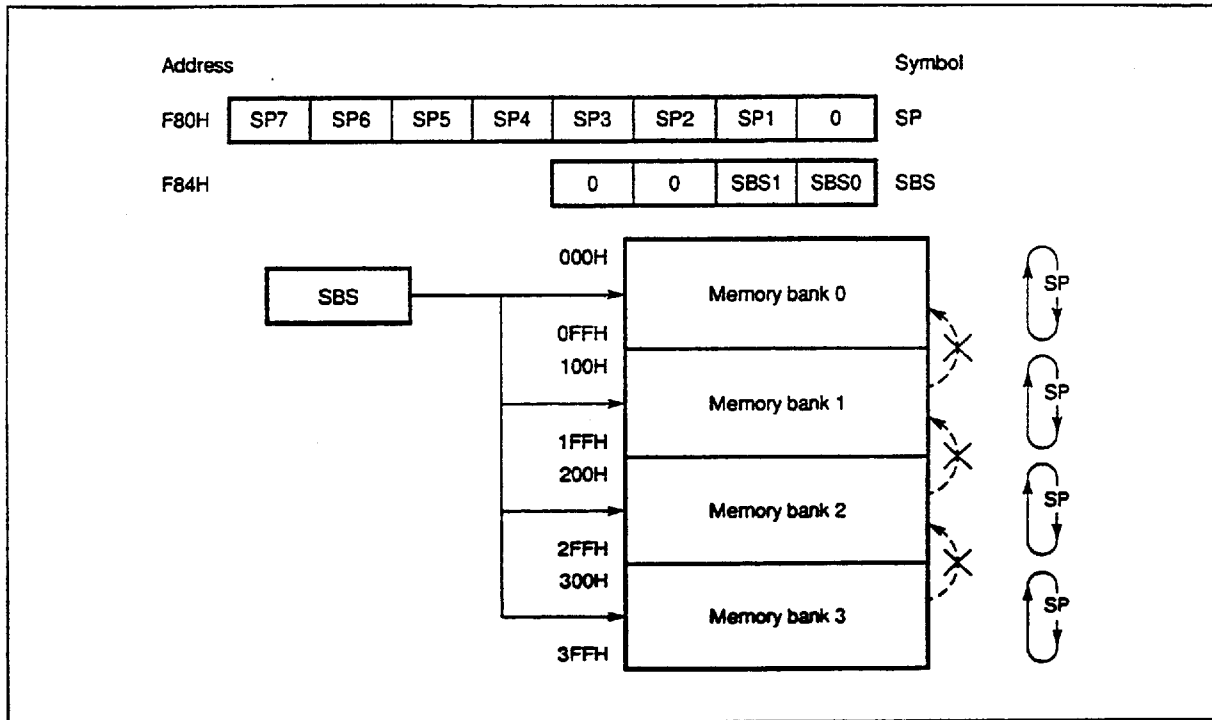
Address

Symbol

| F80H | SP7 | SP6 | SP5 | SP4 | SP3 | SP2 | SP1 | 0 | SP |
|---|---|---|---|---|---|---|---|---|---|
| F84H | | | | | 0 | 0 | SBS1 | SBS0 | SBS |

SBS

000H

Memory bank 0

0FFH

100H

Memory bank 1

1FFH

200H

Memory bank 2

2FFH

300H

Memory bank 3

3FFH

SP

SP

SP

SP